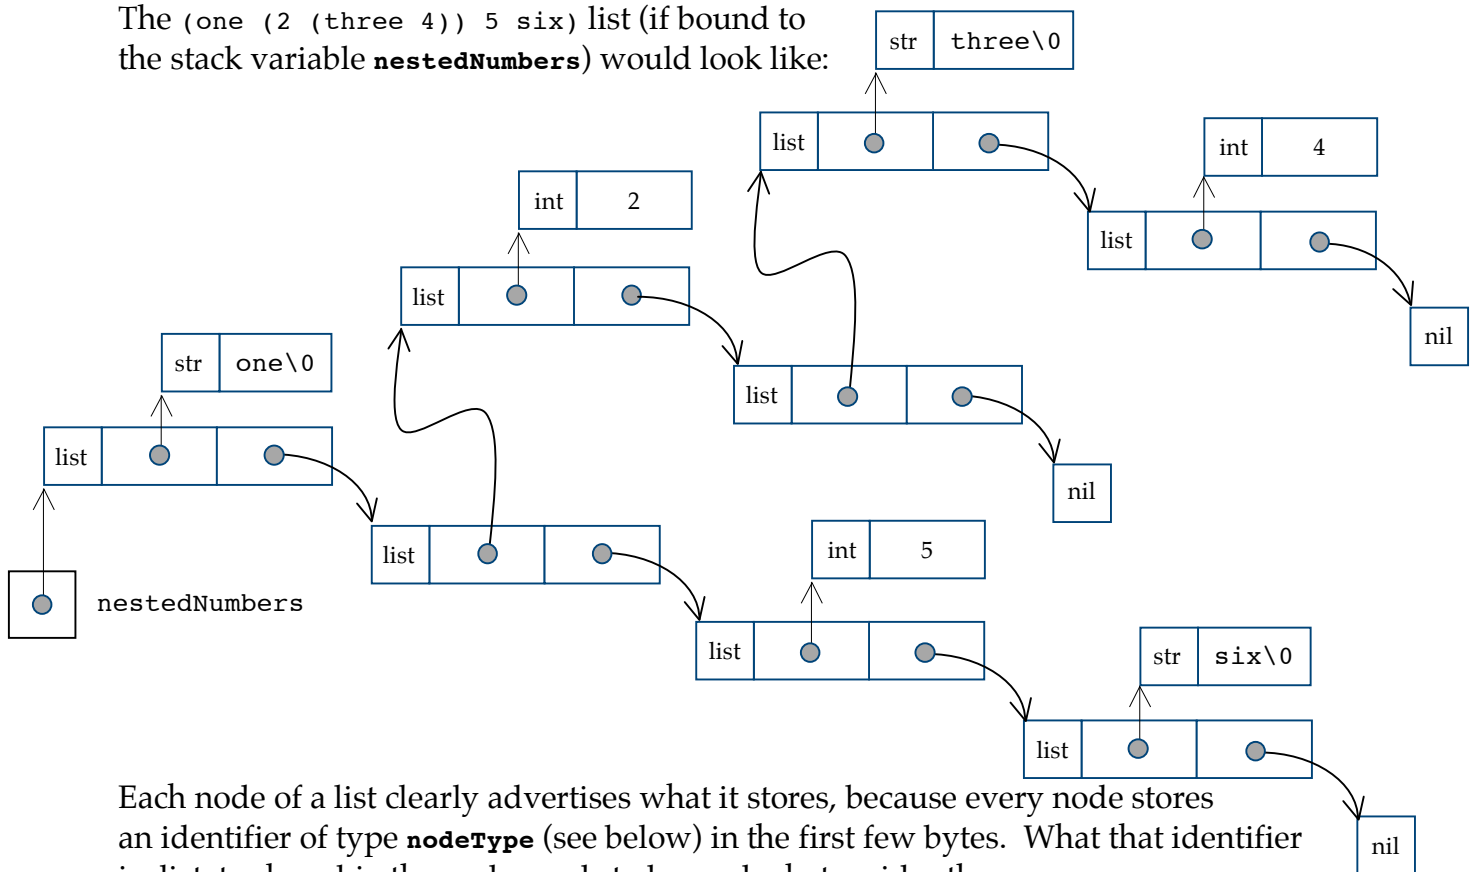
The (one (2 (three 4)) 5 six) list (if bound to the stack variable **nestedNumbers**) would look like:

str three\0

list

int 4

int 2

list

list

list

nil

str one\0

list

list

nil

nestedNumbers

list

int 5

list

str six\0

list

Each node of a list clearly advertises what it stores, because every node stores an identifier of type **nodeType** (see below) in the first few bytes. What that identifier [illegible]

nil